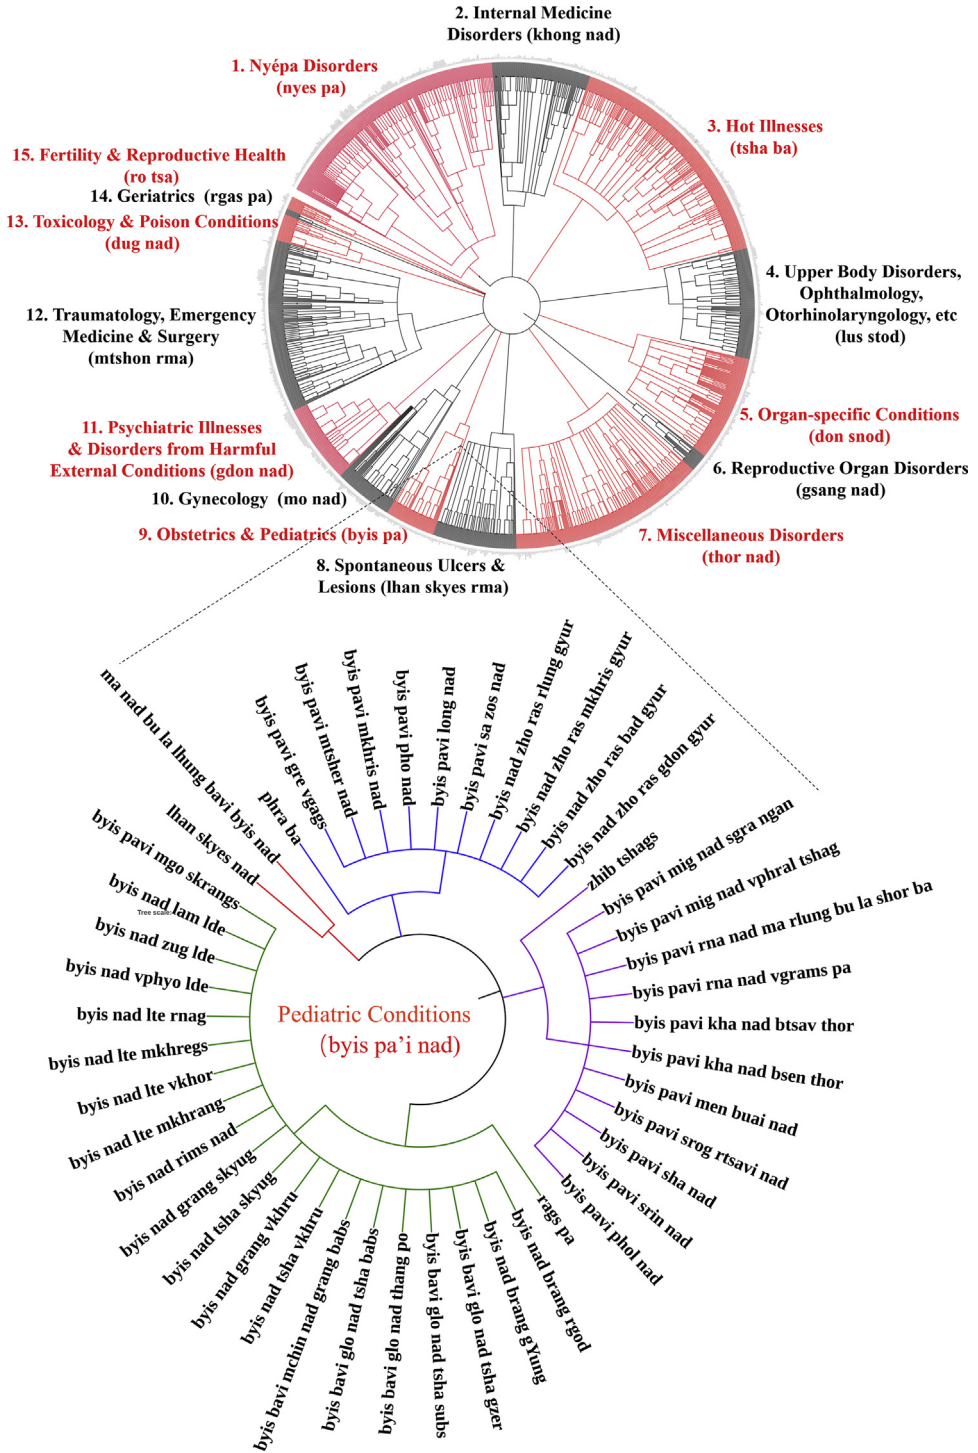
2. Internal Medicine Disorders (khong nad)

1. Nyépa Disorders (nyes pa)

3. Hot Illnesses (tsha ba)

15. Fertility & Reproductive Health (ro tsa)

14. Geriatrics (rgas pa)

13. Toxicology & Poison Conditions (dug nad)

4. Upper Body Disorders, Ophthalmology, Otorhinolaryngology, etc (lus stod)

12. Traumatology, Emergency Medicine & Surgery (mtshon rma)

5. Organ-specific Conditions (don snod)

11. Psychiatric Illnesses & Disorders from Harmful External Conditions (gdon nad)

6. Reproductive Organ Disorders (gsang nad)

10. Gynecology (mo nad)

9. Obstetrics & Pediatrics (byis pa)

7. Miscellaneous Disorders (thor nad)

8. Spontaneous Ulcers & Lesions (lhan skyes rma)

ma nad bu la lhung bavi byis nad
phra ba
byis pavi gre vgags
byis pavi mtsher nad
byis pavi mkhris nad
byis pavi pho nad
byis pavi long nad
byis pavi sa zos nad
byis nad zho ras rlung gyur
byis nad zho ras mkhris gyur
byis nad zho ras bad gyur
byis nad zho ras gdon gyur
zhib tshags
byis pavi mig nad sgra ngan
byis pavi mig nad vphral tshag
byis pavi rna nad ma rlung bu la shor ba
byis pavi rna nad vgrams pa
byis pavi kha nad btsav thor
byis pavi kha nad bsen thor
byis pavi men buai nad
byis pavi srog rtsavi nad
byis pavi sha nad
byis pavi srin nad
byis pavi phol nad
lhan skyes nad
byis pavi mgo skrangs
byis nad lam lde
Tree scale
byis nad zug lde
byis nad vphyo lde
byis nad lte rnag
byis nad lte mkhregs
byis nad lte vkhor
byis nad lte mkhrang
byis nad rims nad
byis nad grang skyug
byis nad tsha skyug
byis nad grang vkhru
byis nad tsha vkhru
byis bavi mchin nad grang babs
byis bavi glo nad tsha babs
byis bavi glo nad thang po
byis bavi glo nad tsha subs
byis bavi glo nad tsha gzer
byis nad brang gYung
byis nad brang rgod
rags pa

Pediatric Conditions (byis pa'i nad)